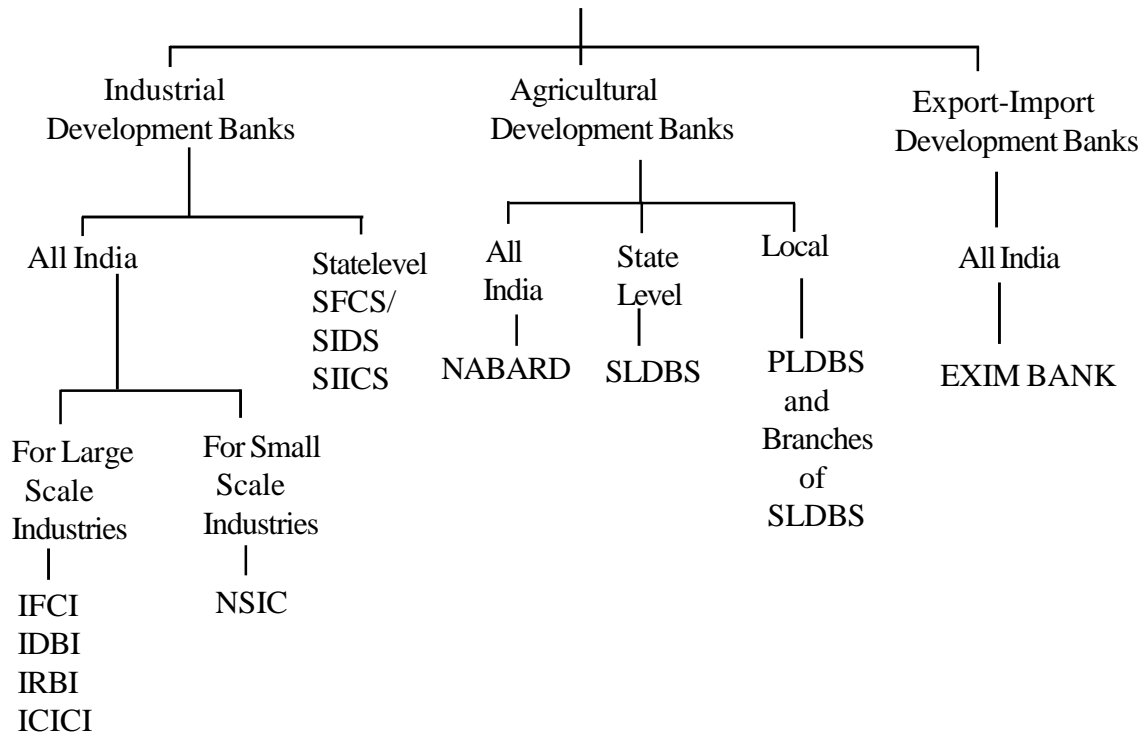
Industrial Development Banks

Agricultural Development Banks

Export-Import Development Banks

All India

Statelevel SFCS/ SIDS SIICS

For Large Scale Industries

IFCI
IDBI
IRBI
ICICI

For Small Scale Industries

NSIC

All India

NABARD

State Level

SLDBS

Local

PLDBS and Branches of SLDBS

All India

EXIM BANK